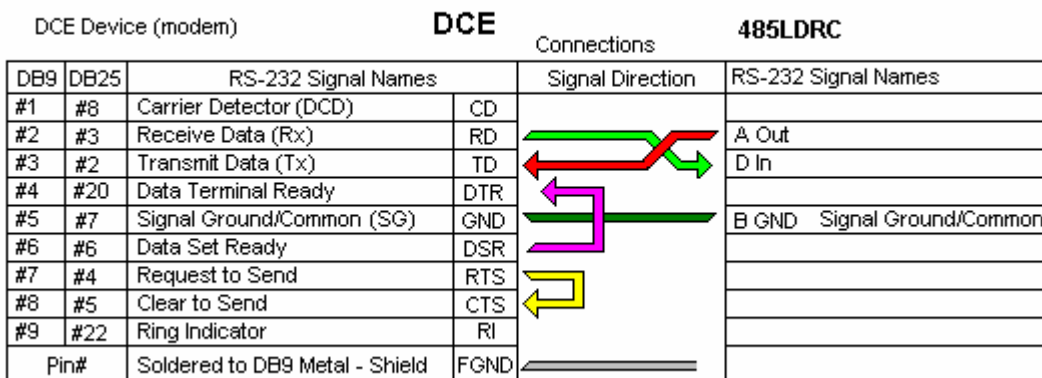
DCE Device (modem) DCE Connections 485LDRC

| DB9 | DB25 | RS-232 Signal Names | | Signal Direction | RS-232 Signal Names |
|---|---|---|---|---|---|
| #1 | #8 | Carrier Detector (DCD) | CD | | |
| #2 | #3 | Receive Data (Rx) | RD | | A Out |
| #3 | #2 | Transmit Data (Tx) | TD | | D In |
| #4 | #20 | Data Terminal Ready | DTR | | |
| #5 | #7 | Signal Ground/Common (SG) | GND | | B GND Signal Ground/Common |
| #6 | #6 | Data Set Ready | DSR | | |
| #7 | #4 | Request to Send | RTS | | |
| #8 | #5 | Clear to Send | CTS | | |
| #9 | #22 | Ring Indicator | RI | | |
| Pin# | | Soldered to DB9 Metal - Shield | FGND | | |